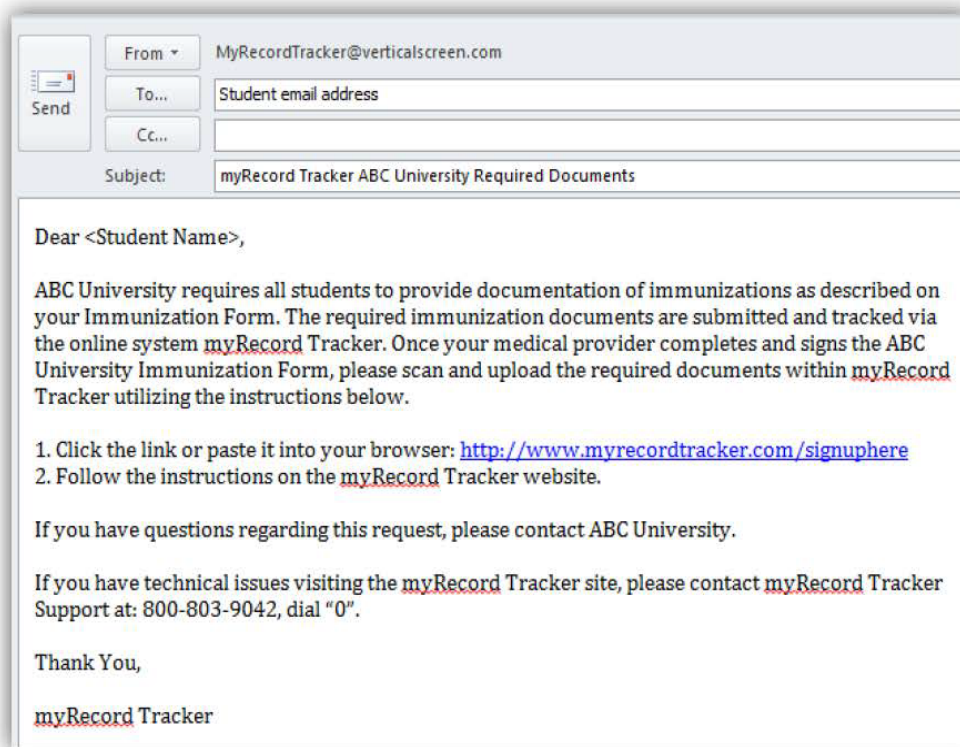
Send

From ▾ MyRecordTracker@verticalscreen.com

To... Student email address

Cc...

Subject: myRecord Tracker ABC University Required Documents

Dear <Student Name>,

ABC University requires all students to provide documentation of immunizations as described on your Immunization Form. The required immunization documents are submitted and tracked via the online system myRecord Tracker. Once your medical provider completes and signs the ABC University Immunization Form, please scan and upload the required documents within myRecord Tracker utilizing the instructions below.

1. Click the link or paste it into your browser: http://www.myrecordtracker.com/signuphere
2. Follow the instructions on the myRecord Tracker website.

If you have questions regarding this request, please contact ABC University.

If you have technical issues visiting the myRecord Tracker site, please contact myRecord Tracker Support at: 800-803-9042, dial "0".

Thank You,

myRecord Tracker